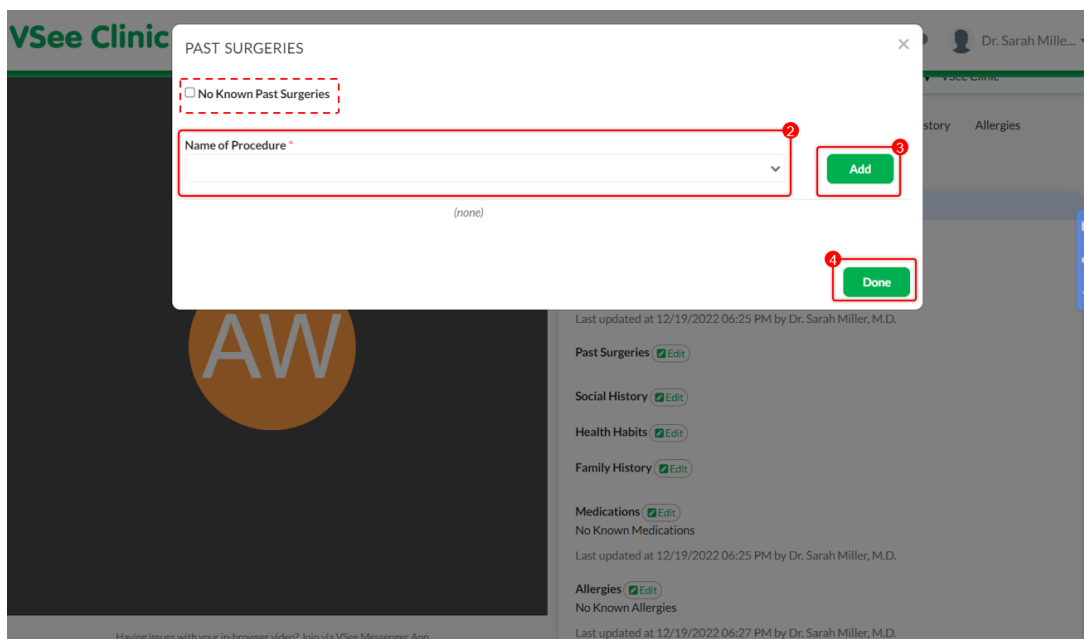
VSee Clinic

Dr. Sarah Mille...

VSee Clinic

PAST SURGERIES

×

No Known Past Surgeries

Name of Procedure *

2

3

Add

(none)

4

Done

story

Allergies

AW

Last updated at 12/19/2022 06:25 PM by Dr. Sarah Miller, M.D.

Past Surgeries Edit

Social History Edit

Health Habits Edit

Family History Edit

Medications Edit

No Known Medications

Last updated at 12/19/2022 06:25 PM by Dr. Sarah Miller, M.D.

Allergies Edit

No Known Allergies

Last updated at 12/19/2022 06:27 PM by Dr. Sarah Miller, M.D.

Having issues with your in-browser video? Join via VSee Messenger App